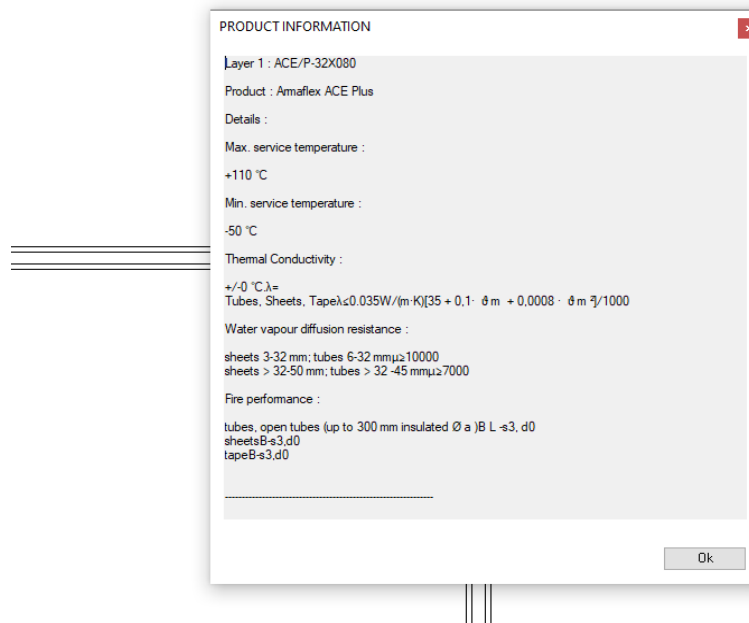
PRODUCT INFORMATION

Layer 1 : ACE/P-32X080

Product : Armaflex ACE Plus

Details :

Max. service temperature :

+110 °C

Min. service temperature :

-50 °C

Thermal Conductivity :

+/-0 °C.λ=
Tubes, Sheets, Tapeλ≤0.035W/(m·K)[35 + 0,1· ϑm + 0,0008 · ϑm ²]/1000

Water vapour diffusion resistance :

sheets 3-32 mm; tubes 6-32 mmμ≥10000
sheets > 32-50 mm; tubes > 32 -45 mmμ≥7000

Fire performance :

tubes, open tubes (up to 300 mm insulated Ø a )B L -s3, d0
sheetsB-s3,d0
tapeB-s3,d0

------------------------------------------------------------

Ok